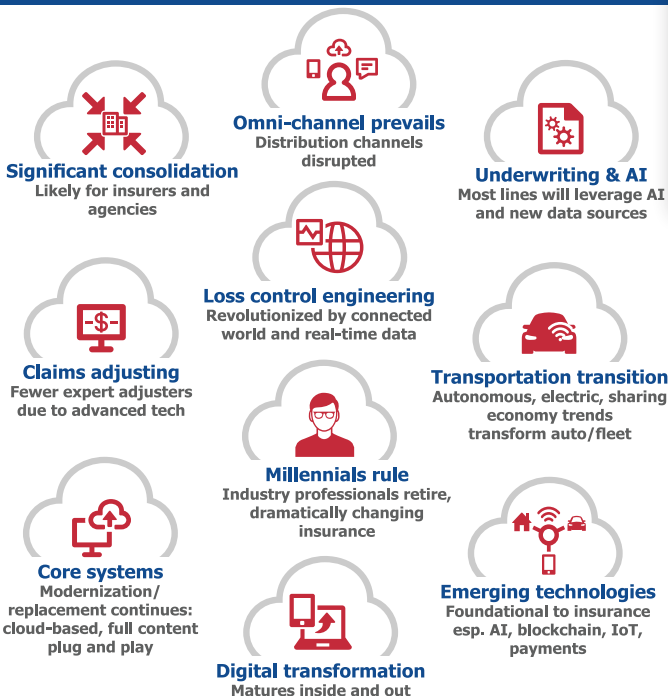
Omni-channel prevails
Distribution channels disrupted

Significant consolidation
Likely for insurers and agencies

Underwriting & AI
Most lines will leverage AI and new data sources

Loss control engineering
Revolutionized by connected world and real-time data

Claims adjusting
Fewer expert adjusters due to advanced tech

Transportation transition
Autonomous, electric, sharing economy trends transform auto/fleet

Millennials rule
Industry professionals retire, dramatically changing insurance

Core systems
Modernization/ replacement continues: cloud-based, full content plug and play

Emerging technologies
Foundational to insurance esp. AI, blockchain, IoT, payments

Digital transformation
Matures inside and out